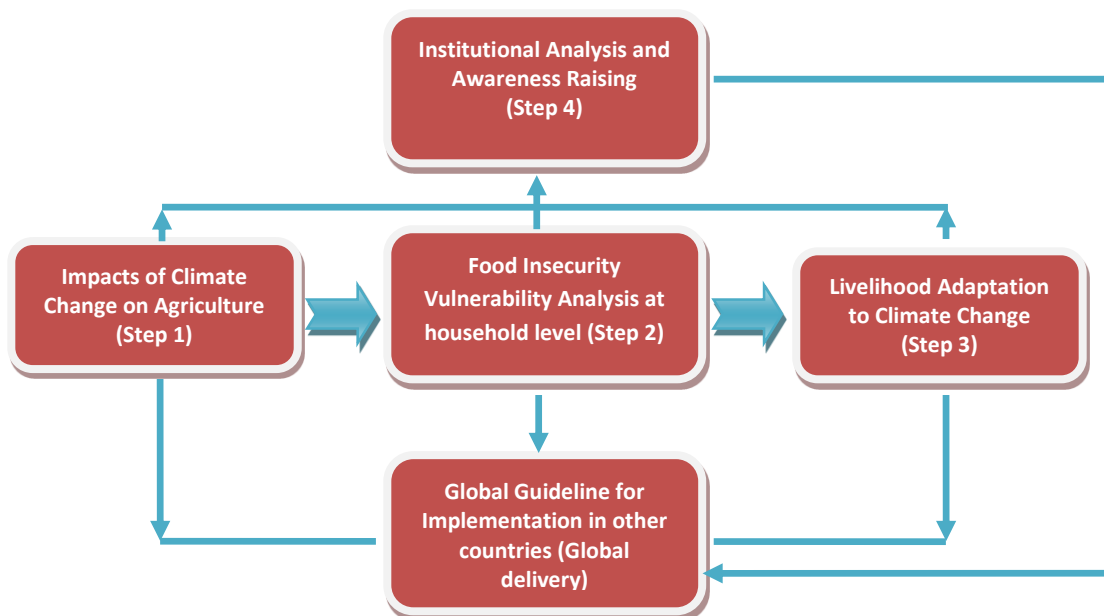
Institutional Analysis and Awareness Raising (Step 4)

Impacts of Climate Change on Agriculture (Step 1)

Food Insecurity Vulnerability Analysis at household level (Step 2)

Livelihood Adaptation to Climate Change (Step 3)

Global Guideline for Implementation in other countries (Global delivery)